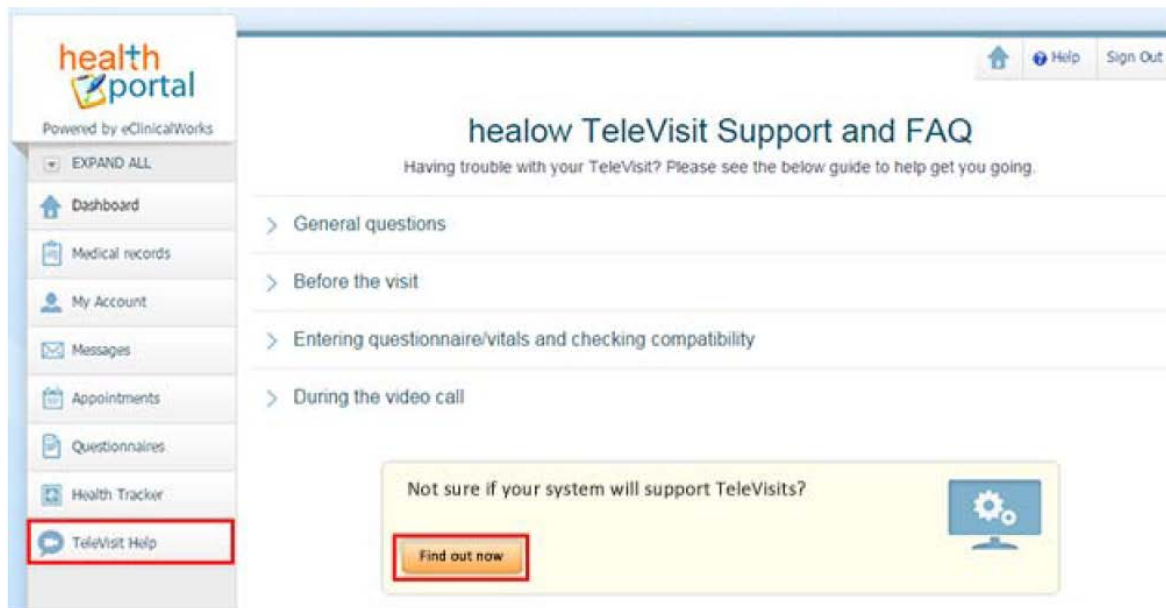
health portal
Powered by eClinicalWorks

EXPAND ALL
Dashboard
Medical records
My Account
Messages
Appointments
Questionnaires
Health Tracker
TeleVisit Help

Help
Sign Out

healow TeleVisit Support and FAQ

Having trouble with your TeleVisit? Please see the below guide to help get you going.

General questions

Before the visit

Entering questionnaire/vitals and checking compatibility

During the video call

Not sure if your system will support TeleVisits?

Find out now